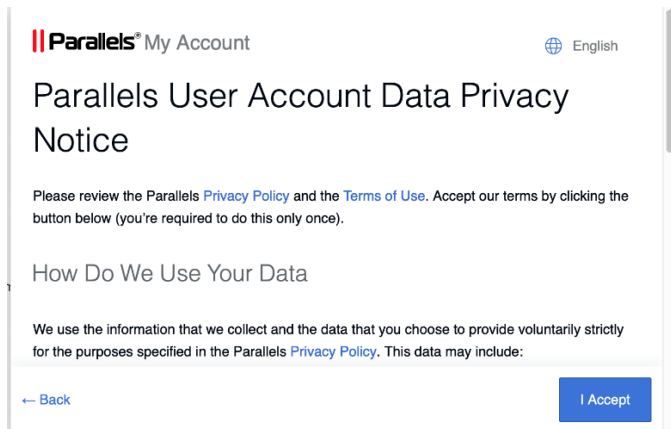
|| Parallels® My Account

English

Parallels User Account Data Privacy Notice

Please review the Parallels Privacy Policy and the Terms of Use. Accept our terms by clicking the button below (you're required to do this only once).

How Do We Use Your Data

We use the information that we collect and the data that you choose to provide voluntarily strictly for the purposes specified in the Parallels Privacy Policy. This data may include:

← Back

I Accept